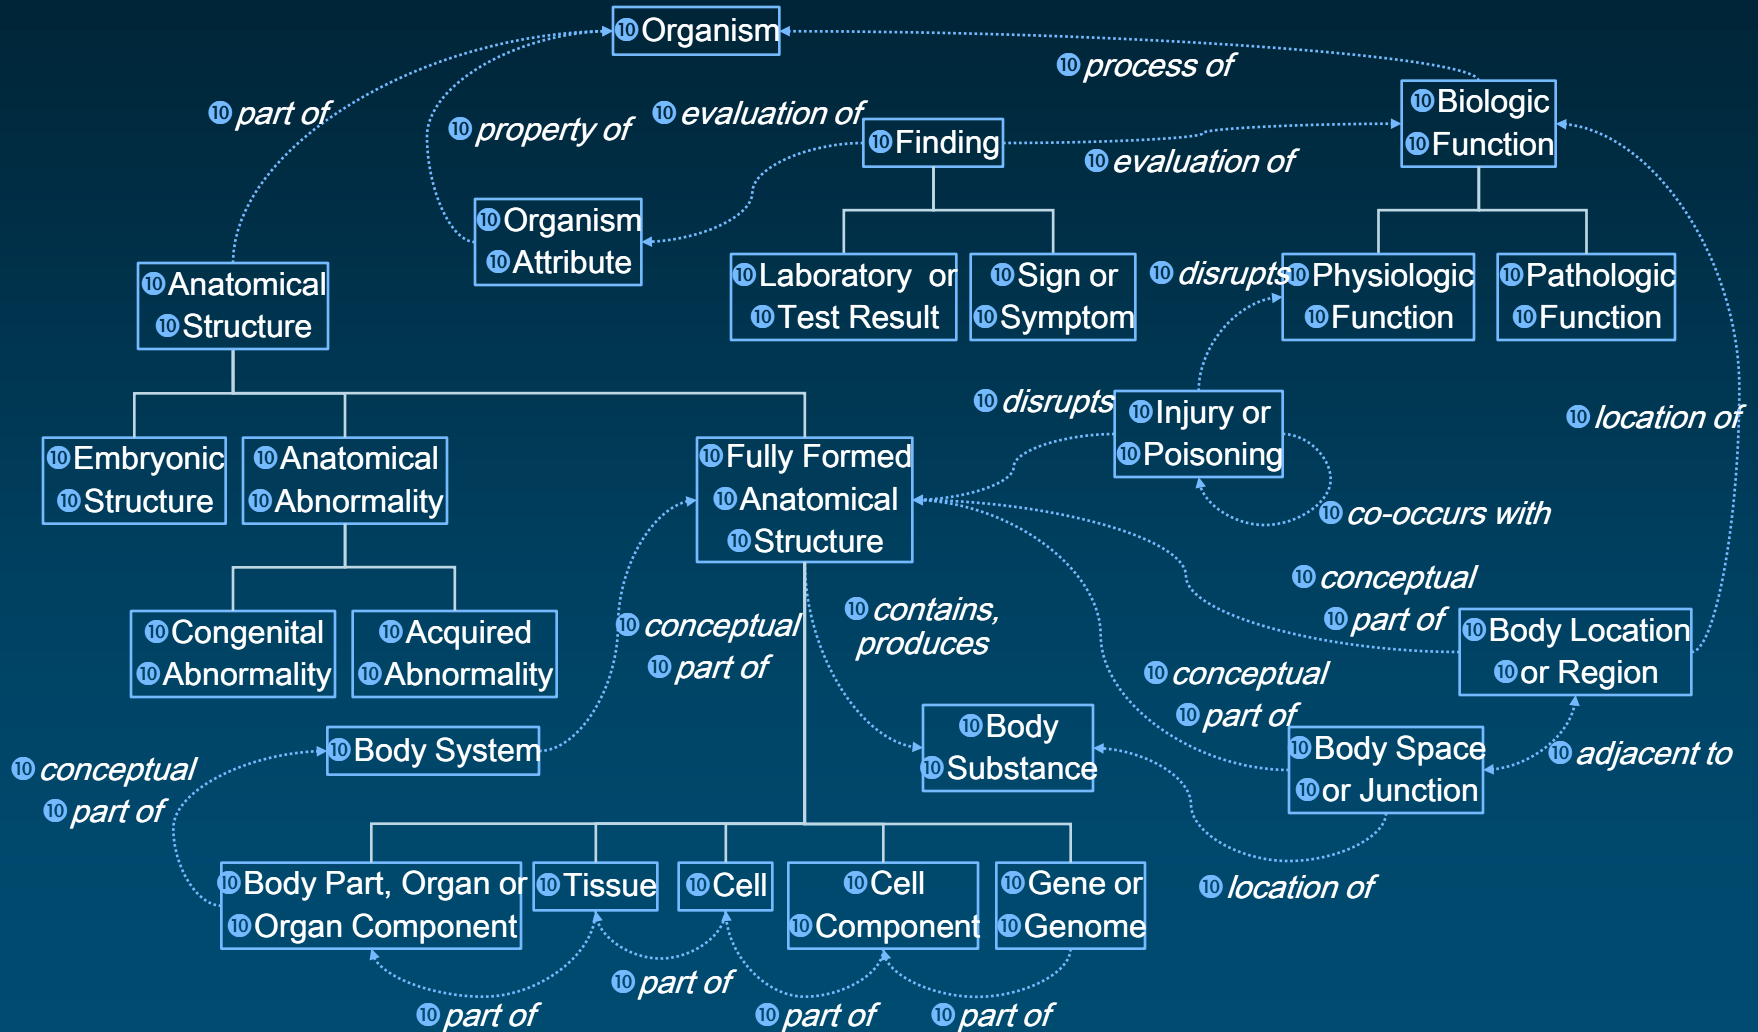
⑩Organism

⑩process of

⑩part of

⑩property of

⑩evaluation of

⑩Biologic ⑩Function

⑩Finding

⑩evaluation of

⑩Organism ⑩Attribute

⑩Anatomical ⑩Structure

⑩Laboratory or ⑩Test Result

⑩Sign or ⑩Symptom

⑩disrupts

⑩Physiologic ⑩Function

⑩Pathologic ⑩Function

⑩disrupts

⑩Injury or ⑩Poisoning

⑩location of

⑩Embryonic ⑩Structure

⑩Anatomical ⑩Abnormality

⑩Fully Formed ⑩Anatomical ⑩Structure

⑩co-occurs with

⑩conceptual ⑩part of

⑩Congenital ⑩Abnormality

⑩Acquired ⑩Abnormality

⑩conceptual ⑩part of

⑩contains, produces

⑩Body Location ⑩or Region

⑩conceptual ⑩part of

⑩Body ⑩Substance

⑩Body System

⑩conceptual ⑩part of

⑩Body Space ⑩or Junction

⑩adjacent to

⑩Body Part, Organ or ⑩Organ Component

⑩Tissue

⑩Cell

⑩Cell ⑩Component

⑩Gene or ⑩Genome

⑩location of

⑩part of

⑩part of

⑩part of

⑩part of